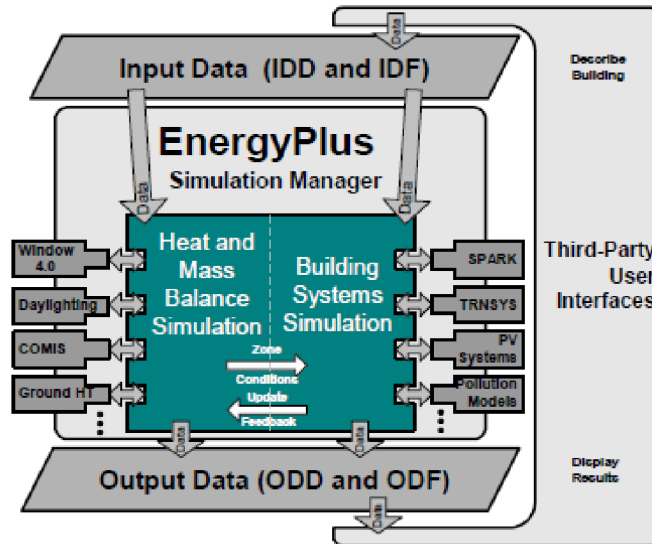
Data

Input Data (IDD and IDF)

Describe Building

EnergyPlus

Simulation Manager

Data

Data

Window 4.0

Daylighting

COMIS

Ground HT

Heat and Mass Balance Simulation

Building Systems Simulation

Zone Conditions

Update Feedback

SPARK

TRNSYS

PV Systems

Pollution Models

Third-Party User Interfaces

Data

Data

Output Data (ODD and ODF)

Display Results

Data